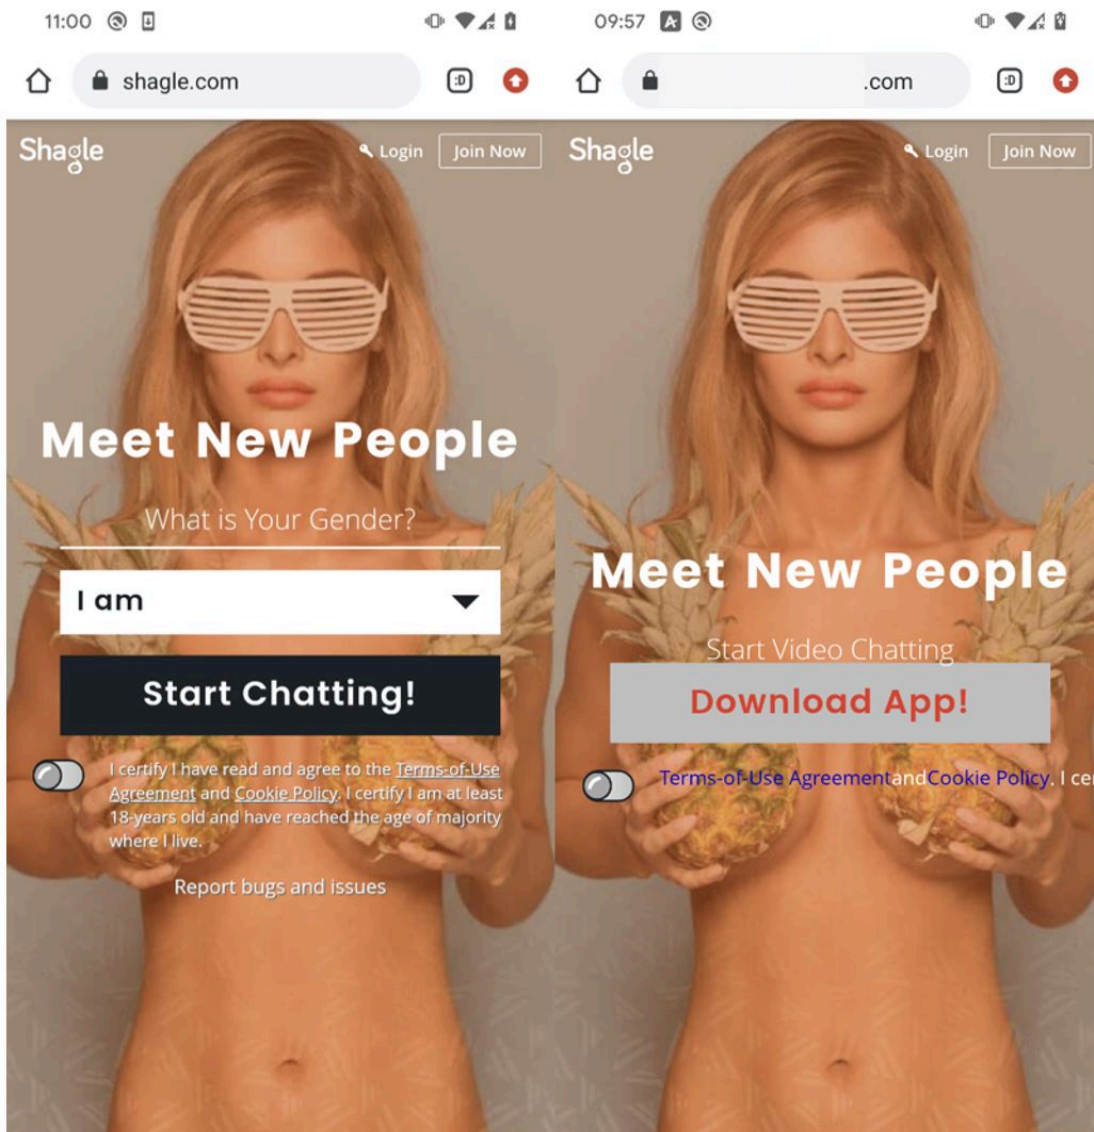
11:00

shagle.com

:D

Shagle

Login Join Now

Meet New People

What is Your Gender?

I am

Start Chatting!

I certify I have read and agree to the Terms-of-Use Agreement and Cookie Policy. I certify I am at least 18-years old and have reached the age of majority where I live.

Report bugs and issues

09:57

.com

:D

Shagle

Login Join Now

Meet New People

Start Video Chatting

Download App!

Terms-of-Use Agreement and Cookie Policy. I ce